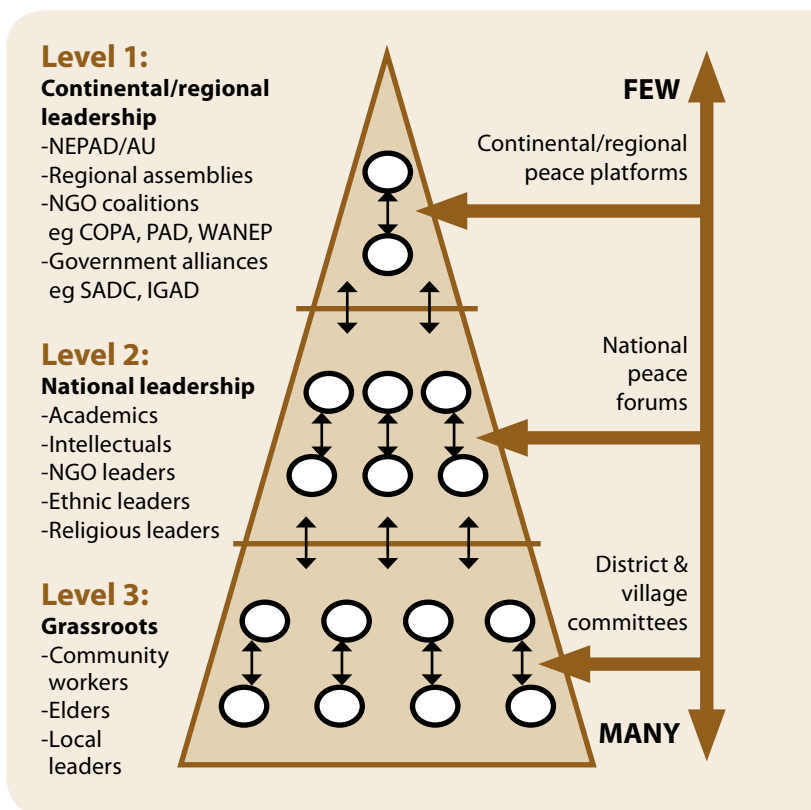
Level 1:
Continental/regional leadership
-NEPAD/AU
-Regional assemblies
-NGO coalitions eg COPA, PAD, WANEP
-Government alliances eg SADC, IGAD

Level 2:
National leadership
-Academics
-Intellectuals
-NGO leaders
-Ethnic leaders
-Religious leaders

Level 3:
Grassroots
-Community workers
-Elders
-Local leaders

FEW

Continental/regional peace platforms

National peace forums

District & village committees

MANY